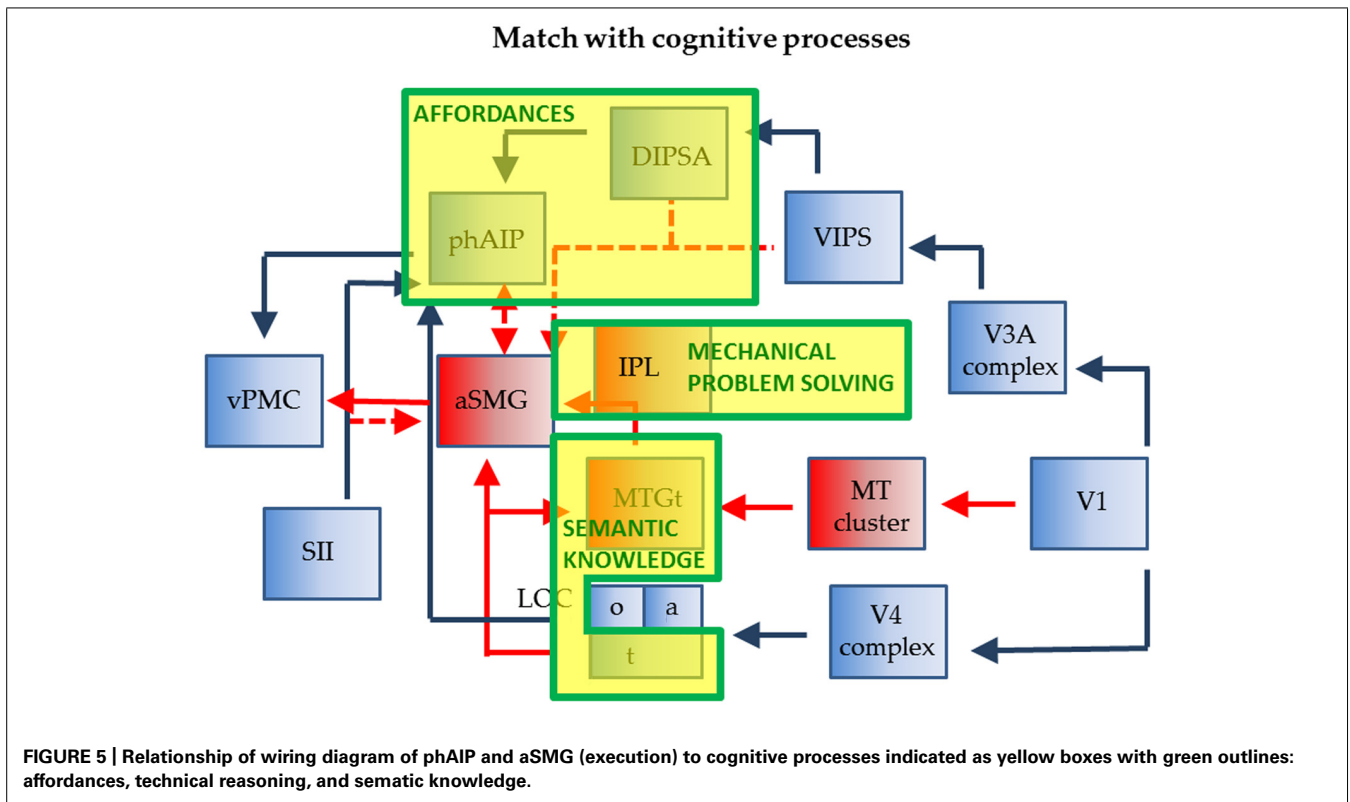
Match with cognitive processes

AFFORDANCES

DIPSA

phAIP

VIPS

V3A complex

IPL

MECHANICAL PROBLEM SOLVING

vPMC

aSMG

MTGt

SEMANTIC KNOWLEDGE

MT cluster

V1

SII

LOC

o

a

t

V4 complex

FIGURE 5 | Relationship of wiring diagram of phAIP and aSMG (execution) to cognitive processes indicated as yellow boxes with green outlines: affordances, technical reasoning, and sematic knowledge.